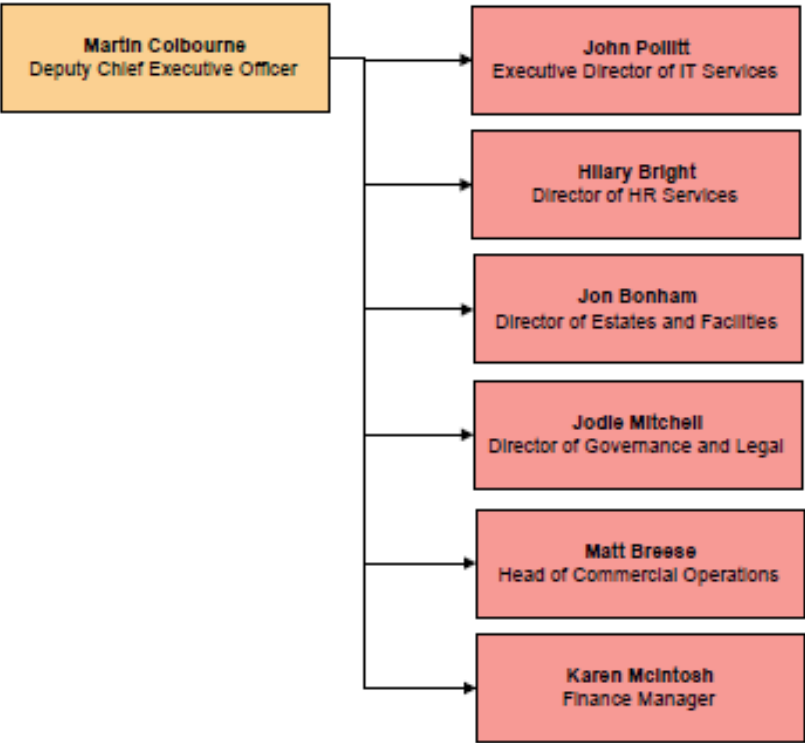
Martin Colbourne
Deputy Chief Executive Officer

John Pollitt
Executive Director of IT Services

Hilary Bright
Director of HR Services

Jon Bonham
Director of Estates and Facilities

Jodie Mitchell
Director of Governance and Legal

Matt Breese
Head of Commercial Operations

Karen McIntosh
Finance Manager